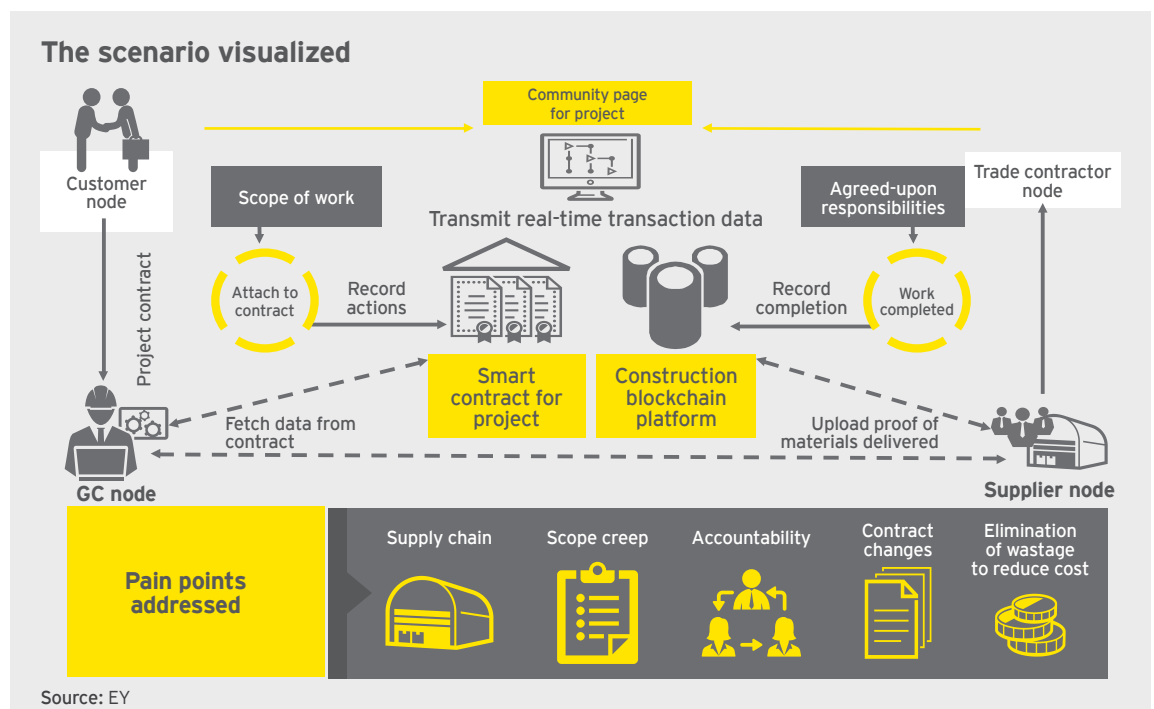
The scenario visualized

Community page for project

Customer node

Trade contractor node

Scope of work

Agreed-upon responsibilities

Transmit real-time transaction data

Project contract

Attach to contract

Record actions

Record completion

Work completed

Smart contract for project

Construction blockchain platform

Fetch data from contract

Upload proof of materials delivered

GC node

Supplier node

Pain points addressed

Supply chain

Scope creep

Accountability

Contract changes

Elimination of wastage to reduce cost

Source: EY